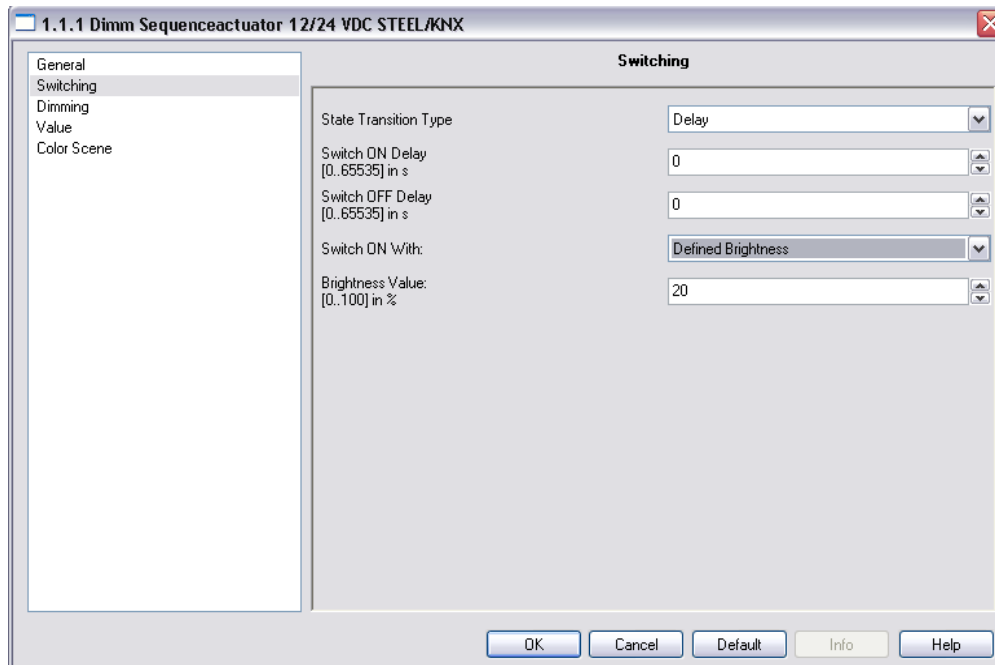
1.1.1 Dimm Sequenceactuator 12/24 VDC STEEL/KNX

General
Switching
Dimming
Value
Color Scene

Switching

State Transition Type
Delay

Switch ON Delay
[0..65535] in s
0

Switch OFF Delay
[0..65535] in s
0

Switch ON With:
Defined Brightness

Brightness Value:
[0..100] in %
20

OK
Cancel
Default
Info
Help